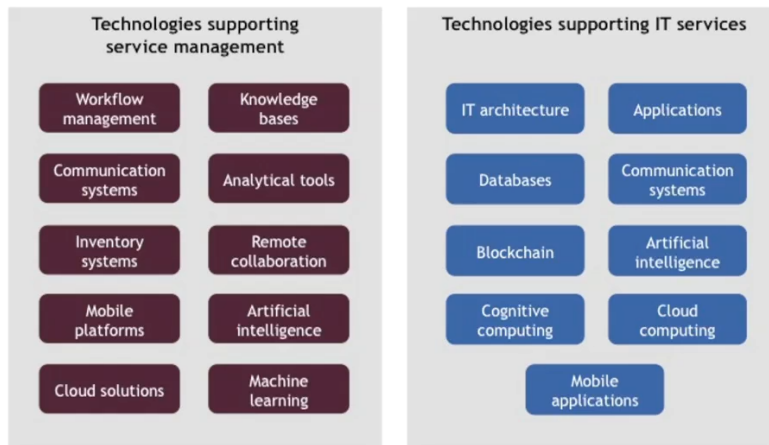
Technologies supporting service management

Workflow management

Knowledge bases

Communication systems

Analytical tools

Inventory systems

Remote collaboration

Mobile platforms

Artificial intelligence

Cloud solutions

Machine learning

Technologies supporting IT services

IT architecture

Applications

Databases

Communication systems

Blockchain

Artificial intelligence

Cognitive computing

Cloud computing

Mobile applications